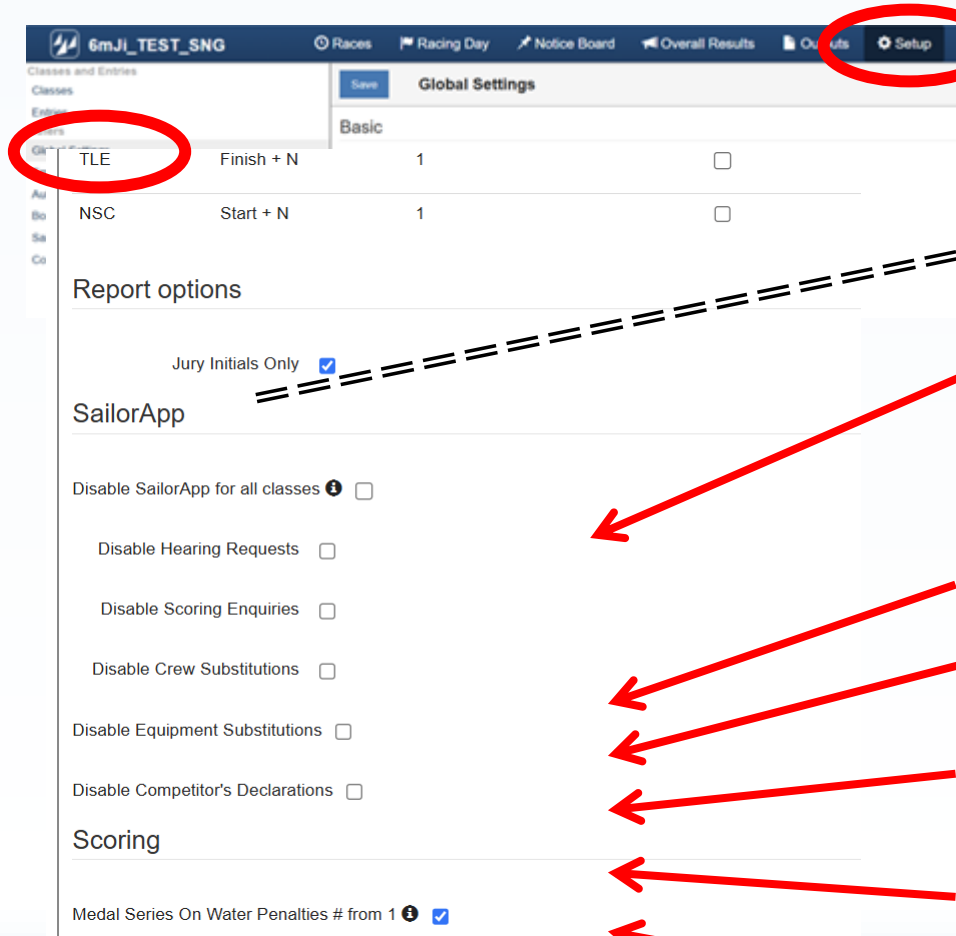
6mJi_TEST_SNG | Races | Racing Day | Notice Board | Overall Results | Outputs | Setup

Classes and Entries
Classes
Entries
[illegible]ers
Global Settings
Au
Bo
Sa
Co

Save
Global Settings

Basic

| TLE | Finish + N | 1 | ☐ |
|---|---|---|---|
| NSC | Start + N | 1 | ☐ |

Report options

Jury Initials Only ☑

SailorApp

Disable SailorApp for all classes ☐

Disable Hearing Requests ☐

Disable Scoring Enquiries ☐

Disable Crew Substitutions ☐

Disable Equipment Substitutions ☐

Disable Competitor's Declarations ☐

Scoring

Medal Series On Water Penalties # from 1 ☑